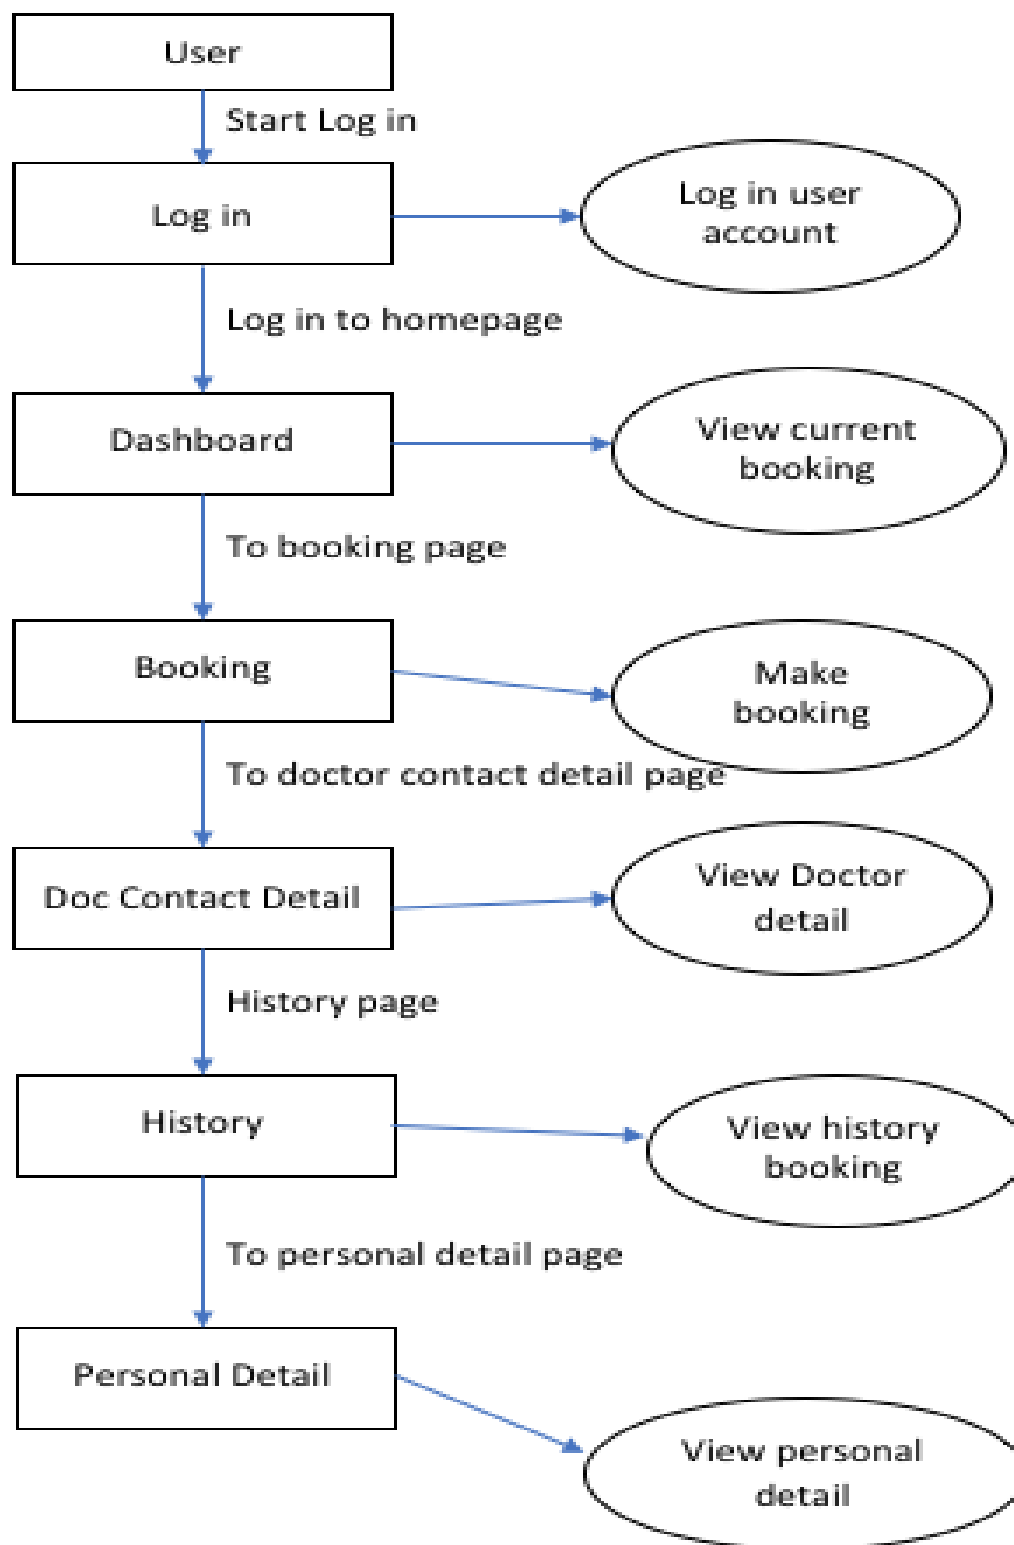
User

Start Log in

Log in

Log in user account

Log in to homepage

Dashboard

View current booking

To booking page

Booking

Make booking

To doctor contact detail page

Doc Contact Detail

View Doctor detail

History page

History

View history booking

To personal detail page

Personal Detail

View personal detail